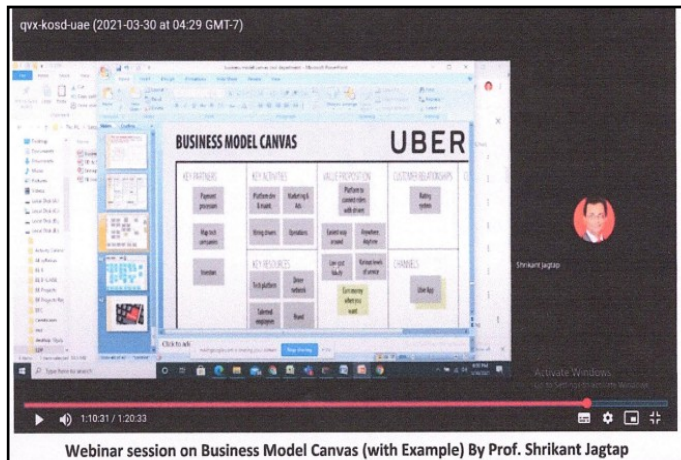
qvx-kosd-uae (2021-03-30 at 04:29 GMT-7)

BUSINESS MODEL CANVAS

UBER

KEY PARTNERS

Payment processors

Map tech companies

Investors

KEY ACTIVITIES

Platform dev & maint.

Marketing & Ads

Hiring drivers

Operations

KEY RESOURCES

Tech platform

Driver network

Talented employees

Brand

VALUE PROPOSITION

Platform to connect riders with drivers

Easiest way around

Anywhere, Anytime

Low-cost Fares

Various levels of service

Earn money when you want

CUSTOMER RELATIONSHIPS

Rating system

CHANNELS

Uber App

Click to add

Shrikant Jagtap

Activate Windows
Go to Settings to activate Windows.

1:10:31 / 1:20:33

Webinar session on Business Model Canvas (with Example) By Prof. Shrikant Jagtap